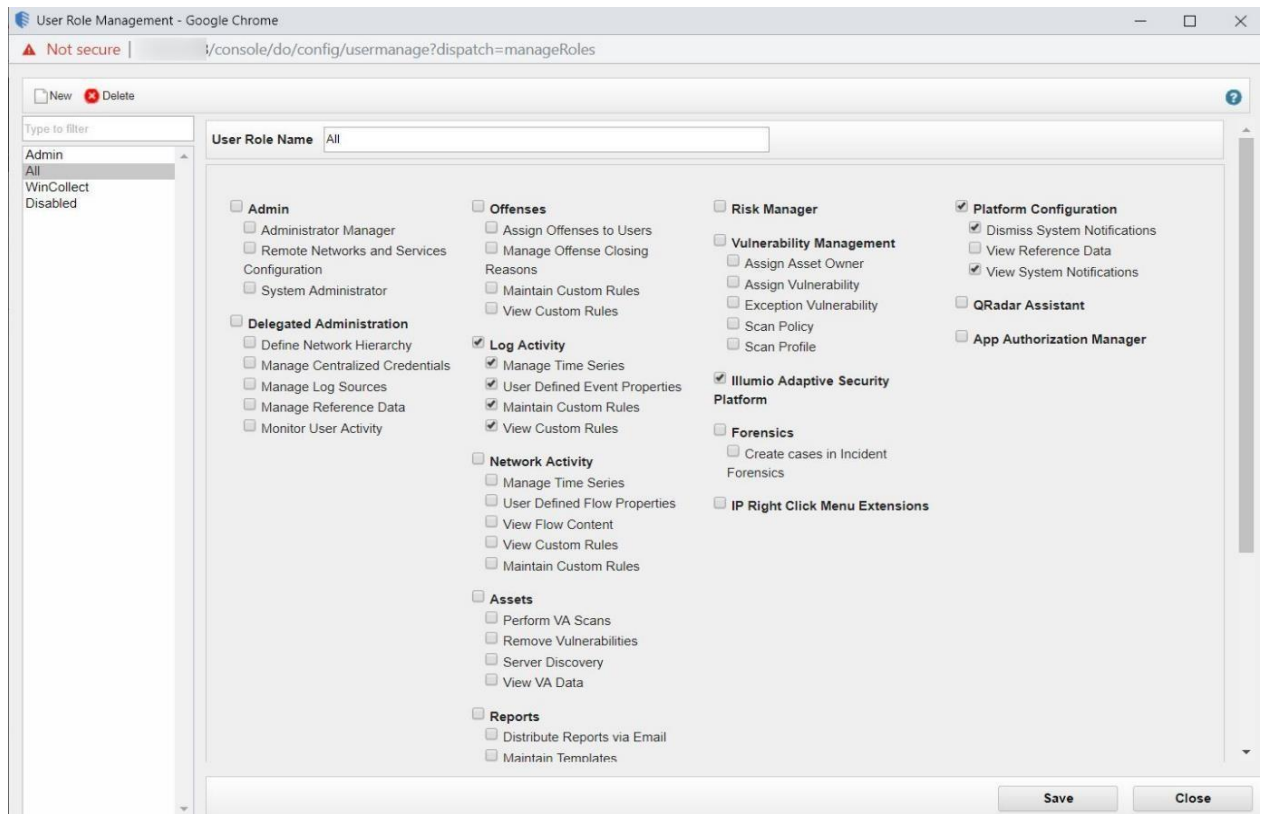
User Role Management - Google Chrome

Not secure | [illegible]/console/do/config/usermanage?dispatch=manageRoles

New Delete

Type to filter

Admin
All
WinCollect
Disabled

User Role Name All

Admin
Administrator Manager
Remote Networks and Services Configuration
System Administrator

Delegated Administration
Define Network Hierarchy
Manage Centralized Credentials
Manage Log Sources
Manage Reference Data
Monitor User Activity

Offenses
Assign Offenses to Users
Manage Offense Closing Reasons
Maintain Custom Rules
View Custom Rules

Log Activity
Manage Time Series
User Defined Event Properties
Maintain Custom Rules
View Custom Rules

Network Activity
Manage Time Series
User Defined Flow Properties
View Flow Content
View Custom Rules
Maintain Custom Rules

Assets
Perform VA Scans
Remove Vulnerabilities
Server Discovery
View VA Data

Reports
Distribute Reports via Email
Maintain Templates

Risk Manager

Vulnerability Management
Assign Asset Owner
Assign Vulnerability
Exception Vulnerability
Scan Policy
Scan Profile

Illumio Adaptive Security Platform

Forensics
Create cases in Incident Forensics

IP Right Click Menu Extensions

Platform Configuration
Dismiss System Notifications
View Reference Data
View System Notifications

QRadar Assistant

App Authorization Manager

Save
Close